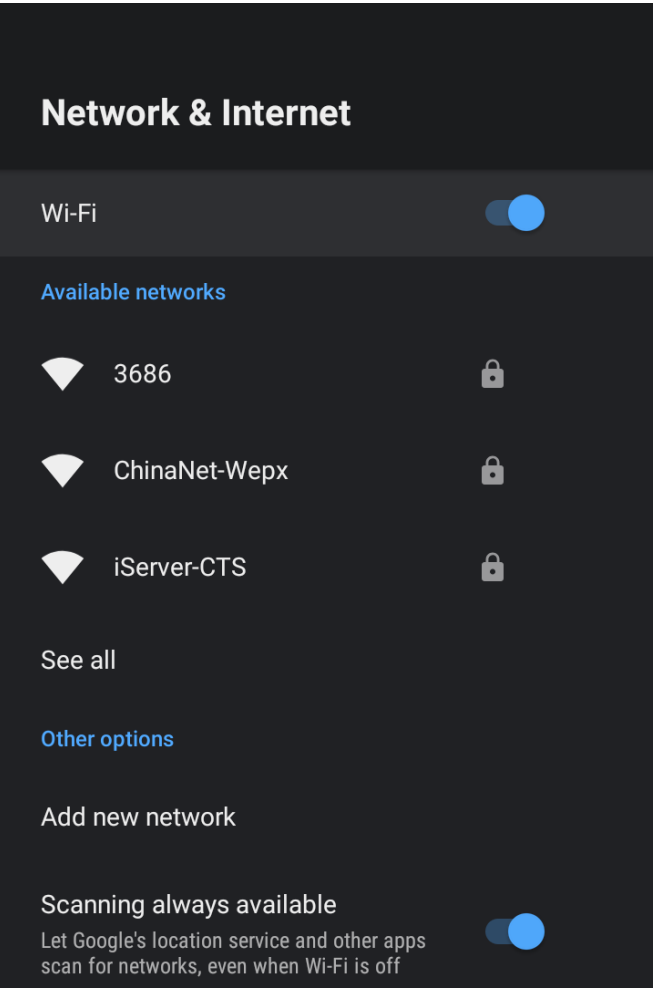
Network & Internet

Wi-Fi

Available networks

3686

ChinaNet-Wepx

iServer-CTS

See all

Other options

Add new network

Scanning always available

Let Google's location service and other apps scan for networks, even when Wi-Fi is off